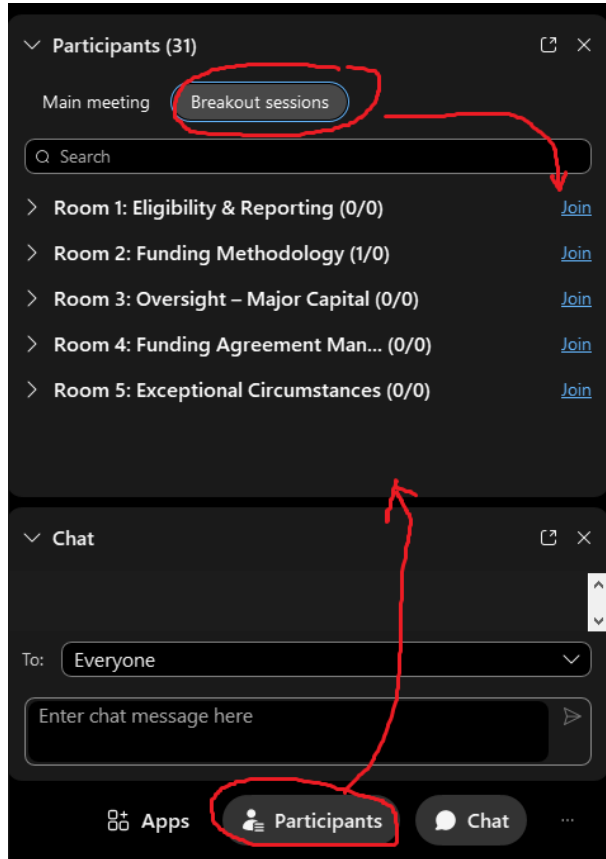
Participants (31)

Main meeting Breakout sessions

Search

Room 1: Eligibility & Reporting (0/0) Join

Room 2: Funding Methodology (1/0) Join

Room 3: Oversight – Major Capital (0/0) Join

Room 4: Funding Agreement Man... (0/0) Join

Room 5: Exceptional Circumstances (0/0) Join

Chat

To: Everyone

Enter chat message here

Apps Participants Chat ...